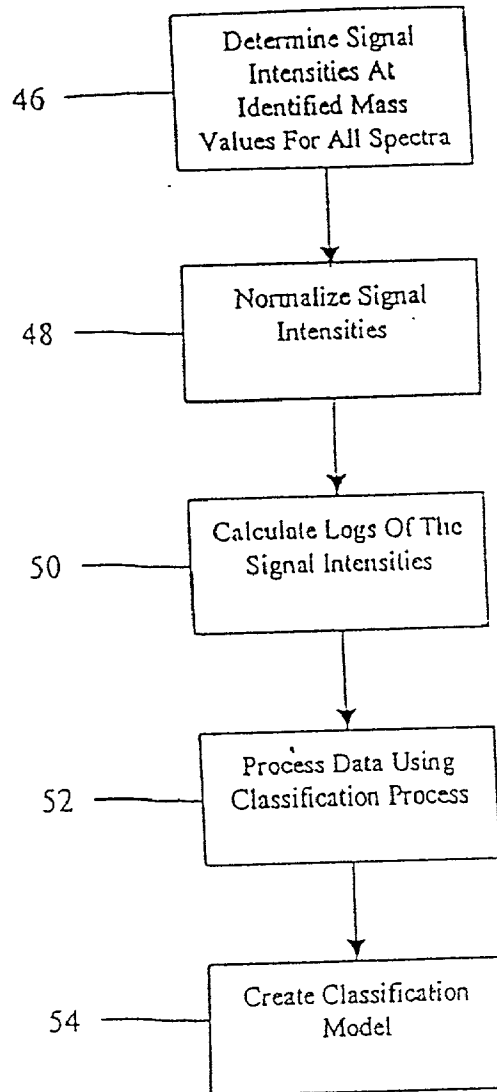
46
Determine Signal Intensities At Identified Mass Values For All Spectra

48
Normalize Signal Intensities

50
Calculate Logs Of The Signal Intensities

52
Process Data Using Classification Process

54
Create Classification Model